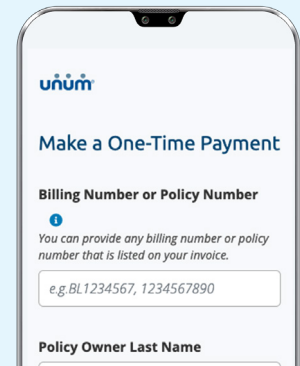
unum

Make a One-Time Payment

Billing Number or Policy Number

i

You can provide any billing number or policy number that is listed on your invoice.

e.g.BL1234567, 1234567890

Policy Owner Last Name